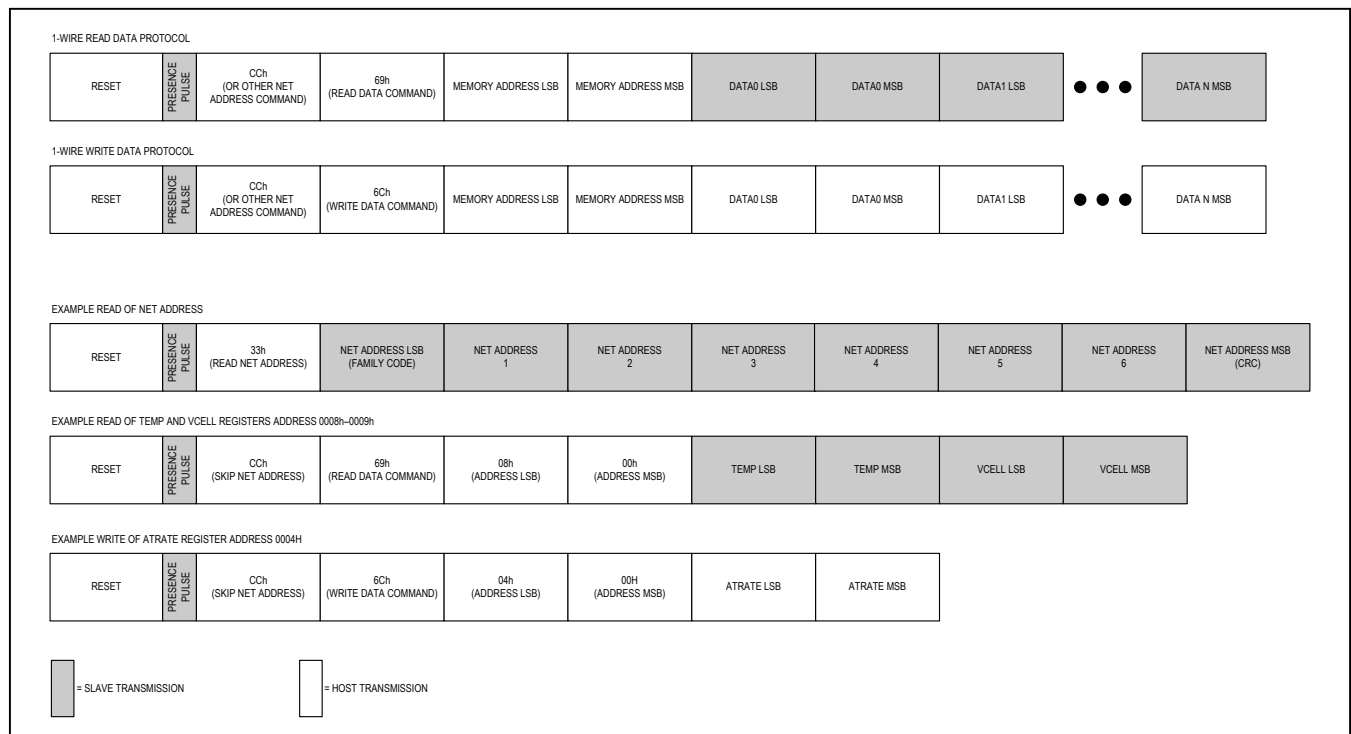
1-WIRE READ DATA PROTOCOL

| RESET | PRESENCE PULSE | CCh (OR OTHER NET ADDRESS COMMAND) | 69h (READ DATA COMMAND) | MEMORY ADDRESS LSB | MEMORY ADDRESS MSB | DATA0 LSB | DATA0 MSB | DATA1 LSB | ● ● ● | DATA N MSB |
|---|---|---|---|---|---|---|---|---|---|---|

1-WIRE WRITE DATA PROTOCOL

| RESET | PRESENCE PULSE | CCh (OR OTHER NET ADDRESS COMMAND) | 6Ch (WRITE DATA COMMAND) | MEMORY ADDRESS LSB | MEMORY ADDRESS MSB | DATA0 LSB | DATA0 MSB | DATA1 LSB | ● ● ● | DATA N MSB |
|---|---|---|---|---|---|---|---|---|---|---|

EXAMPLE READ OF NET ADDRESS

| RESET | PRESENCE PULSE | 33h (READ NET ADDRESS) | NET ADDRESS LSB (FAMILY CODE) | NET ADDRESS 1 | NET ADDRESS 2 | NET ADDRESS 3 | NET ADDRESS 4 | NET ADDRESS 5 | NET ADDRESS 6 | NET ADDRESS MSB (CRC) |
|---|---|---|---|---|---|---|---|---|---|---|

EXAMPLE READ OF TEMP AND VCELL REGISTERS ADDRESS 0008h–0009h

| RESET | PRESENCE PULSE | CCh (SKIP NET ADDRESS) | 69h (READ DATA COMMAND) | 08h (ADDRESS LSB) | 00h (ADDRESS MSB) | TEMP LSB | TEMP MSB | VCELL LSB | VCELL MSB |
|---|---|---|---|---|---|---|---|---|---|

EXAMPLE WRITE OF ATRATE REGISTER ADDRESS 0004H

| RESET | PRESENCE PULSE | CCh (SKIP NET ADDRESS) | 6Ch (WRITE DATA COMMAND) | 04h (ADDRESS LSB) | 00H (ADDRESS MSB) | ATRATE LSB | ATRATE MSB |
|---|---|---|---|---|---|---|---|

= SLAVE TRANSMISSION

= HOST TRANSMISSION